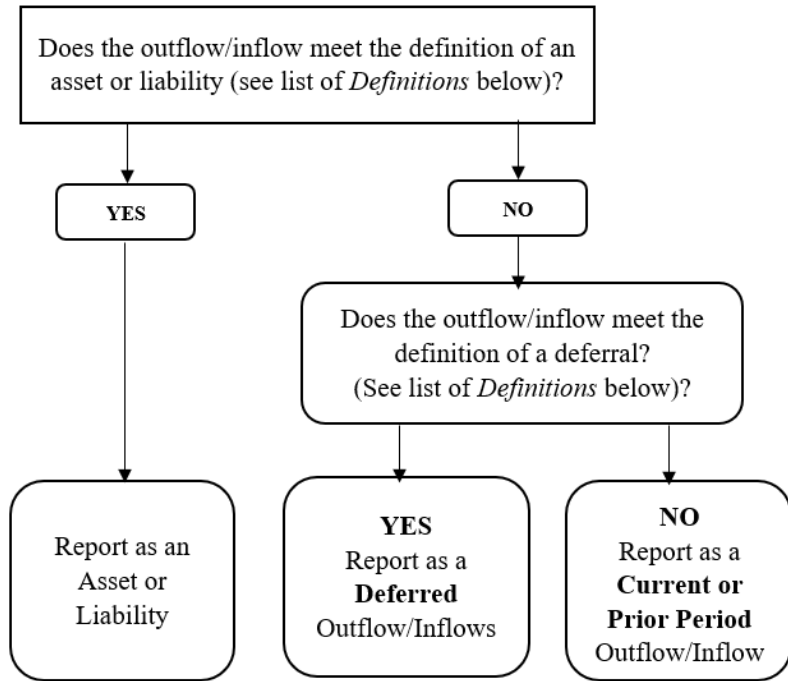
Does the outflow/inflow meet the definition of an asset or liability (see list of *Definitions* below)?

YES

NO

Does the outflow/inflow meet the definition of a deferral? (See list of *Definitions* below)?

Report as an Asset or Liability

**YES**
Report as a **Deferred** Outflow/Inflows

**NO**
Report as a **Current or Prior Period** Outflow/Inflow